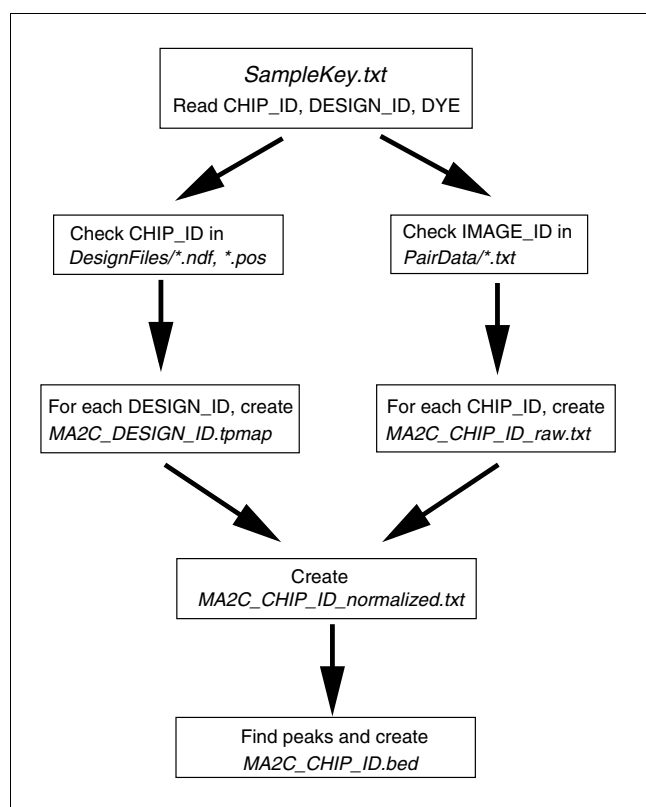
SampleKey.txt
Read CHIP_ID, DESIGN_ID, DYE

Check CHIP_ID in
DesignFiles/*.ndf, *.pos

Check IMAGE_ID in
PairData/*.txt

For each DESIGN_ID, create
MA2C_DESIGN_ID.tpmap

For each CHIP_ID, create
MA2C_CHIP_ID_raw.txt

Create
MA2C_CHIP_ID_normalized.txt

Find peaks and create
MA2C_CHIP_ID.bed